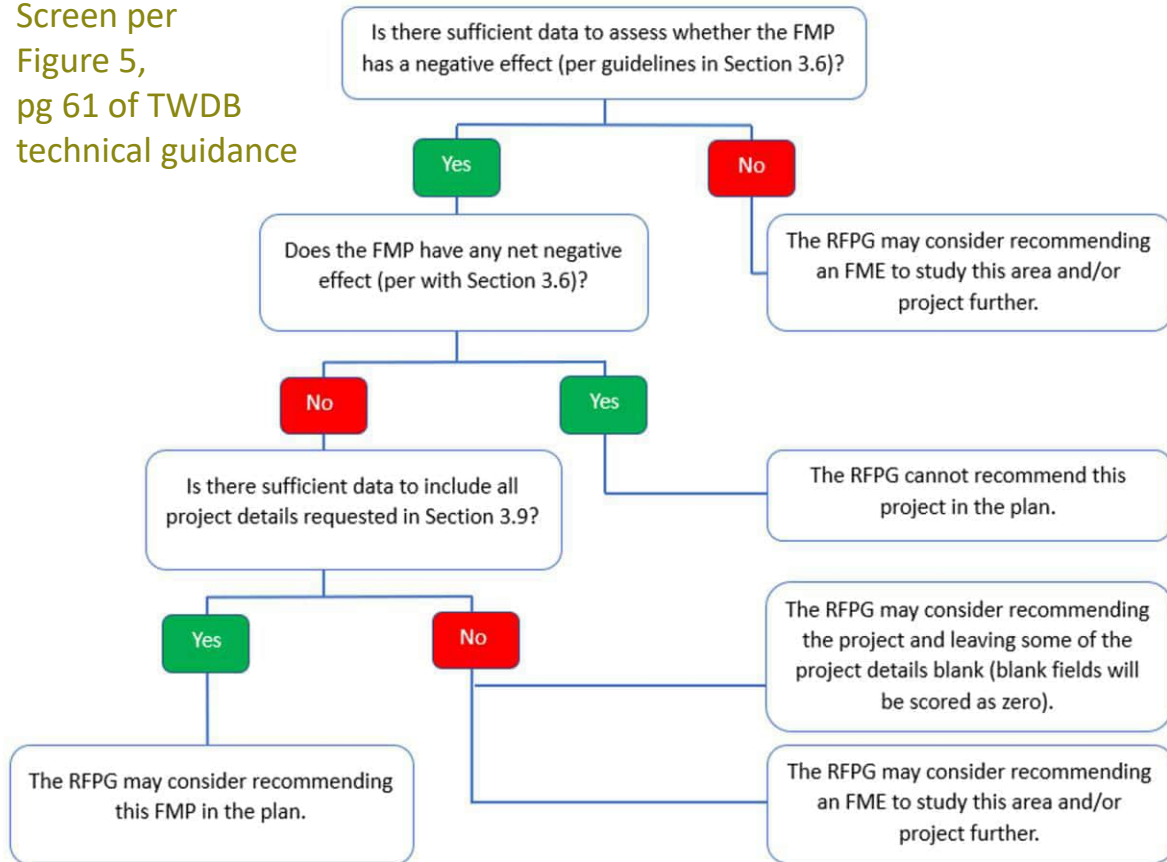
Screen per Figure 5, pg 61 of TWDB technical guidance

Is there sufficient data to assess whether the FMP has a negative effect (per guidelines in Section 3.6)?

Yes

No

The RFPG may consider recommending an FME to study this area and/or project further.

Does the FMP have any net negative effect (per with Section 3.6)?

No

Yes

The RFPG cannot recommend this project in the plan.

Is there sufficient data to include all project details requested in Section 3.9?

Yes

No

The RFPG may consider recommending the project and leaving some of the project details blank (blank fields will be scored as zero).

The RFPG may consider recommending this FMP in the plan.

The RFPG may consider recommending an FME to study this area and/or project further.